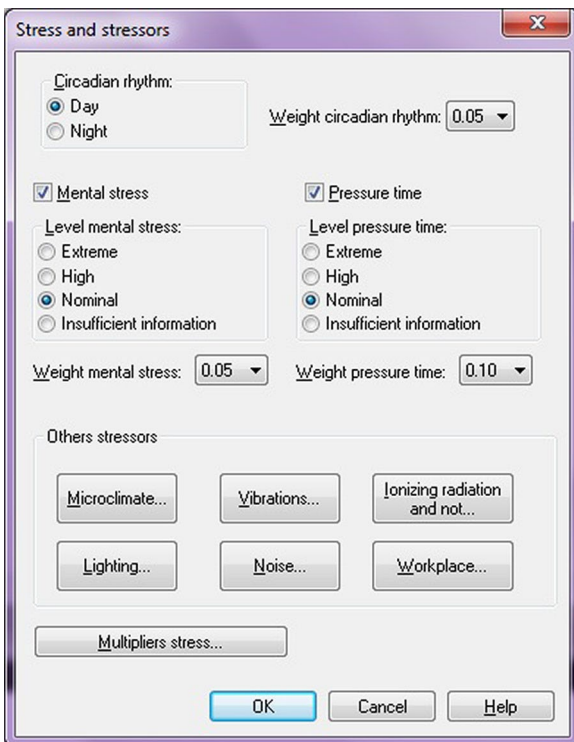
Stress and stressors

Circadian rhythm:
Day
Night

Weight circadian rhythm: 0.05

Mental stress

Level mental stress:
Extreme
High
Nominal
Insufficient information

Weight mental stress: 0.05

Pressure time

Level pressure time:
Extreme
High
Nominal
Insufficient information

Weight pressure time: 0.10

Others stressors

Microclimate...
Vibrations...
Ionizing radiation and not...
Lighting...
Noise...
Workplace...

Multipliers stress...

OK
Cancel
Help